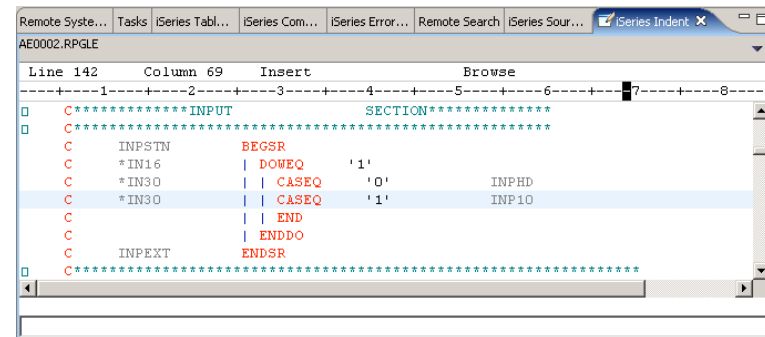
Remote Syste... | Tasks | iSeries Tabl... | iSeries Com... | iSeries Error... | Remote Search | iSeries Sour... | iSeries Indent ✕

AE0002.RPGLE

Line 142 Column 69 Insert Browse

----+----1----+----2----+----3----+----4----+----5----+----6----+----7----+----8----

C*************INPUT SECTION**************
C**************************************************
C INPSTN BEGSR
C *IN16 | DOWEQ '1'
C *IN30 | | CASEQ '0' INPHD
C *IN30 | | CASEQ '1' INP10
C | | END
C | ENDDO
C INPEXT ENDSR
C**************************************************